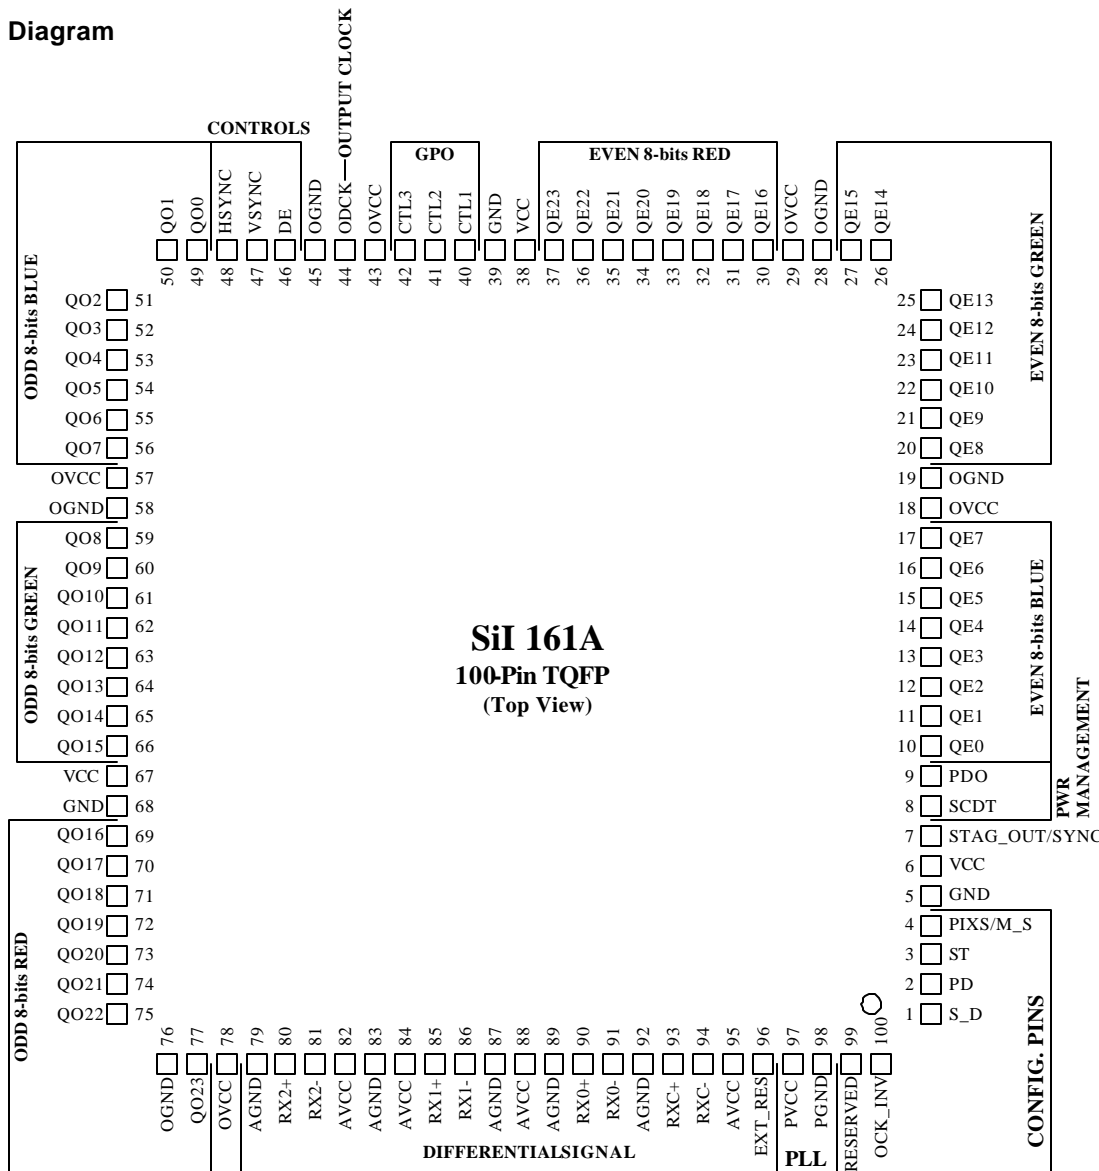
Diagram

CONTROLS

OUTPUT CLOCK

GPO

EVEN 8-bits RED

QO1 50
QO0 49
HSYNC 48
VSYNC 47
DE 46
OGND 45
ODCK 44
OVCC 43
CTL3 42
CTL2 41
CTL1 40
GND 39
VCC 38
QE23 37
QE22 36
QE21 35
QE20 34
QE19 33
QE18 32
QE17 31
QE16 30
OVCC 29
OGND 28
QE15 27
QE14 26

ODD 8-bits BLUE

QO2 51
QO3 52
QO4 53
QO5 54
QO6 55
QO7 56
OVCC 57
OGND 58

ODD 8-bits GREEN

QO8 59
QO9 60
QO10 61
QO11 62
QO12 63
QO13 64
QO14 65
QO15 66
VCC 67
GND 68

ODD 8-bits RED

QO16 69
QO17 70
QO18 71
QO19 72
QO20 73
QO21 74
QO22 75

EVEN 8-bits GREEN

25 QE13
24 QE12
23 QE11
22 QE10
21 QE9
20 QE8
19 OGND
18 OVCC

EVEN 8-bits BLUE

17 QE7
16 QE6
15 QE5
14 QE4
13 QE3
12 QE2
11 QE1
10 QE0

PWR MANAGEMENT

9 PDO
8 SCDT
7 STAG_OUT/SYNC
6 VCC
5 GND
4 PIXS/M_S
3 ST
2 PD
1 S_D

CONFIG. PINS

SiI 161A
100-Pin TQFP
(Top View)

76 OGND
77 QO23
78 OVCC
79 AGND
80 RX2+
81 RX2-
82 AVCC
83 AGND
84 AVCC
85 RX1+
86 RX1-
87 AGND
88 AVCC
89 AGND
90 RX0+
91 RX0-
92 AGND
93 RXC+
94 RXC-
95 AVCC
96 EXT_RES
97 PVCC
98 PGND
99 RESERVED
100 OCK_INV

DIFFERENTIALSIGNAL

PLL